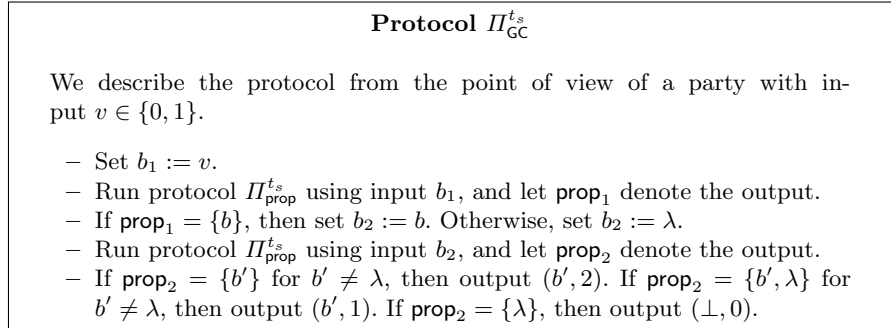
**Protocol $\Pi_{\mathsf{GC}}^{t_s}$**

We describe the protocol from the point of view of a party with input $v \in \{0,1\}$.

– Set $b_1 := v$.
– Run protocol $\Pi_{\mathsf{prop}}^{t_s}$ using input $b_1$, and let $\mathsf{prop}_1$ denote the output.
– If $\mathsf{prop}_1 = \{b\}$, then set $b_2 := b$. Otherwise, set $b_2 := \lambda$.
– Run protocol $\Pi_{\mathsf{prop}}^{t_s}$ using input $b_2$, and let $\mathsf{prop}_2$ denote the output.
– If $\mathsf{prop}_2 = \{b'\}$ for $b' \neq \lambda$, then output $(b', 2)$. If $\mathsf{prop}_2 = \{b', \lambda\}$ for $b' \neq \lambda$, then output $(b', 1)$. If $\mathsf{prop}_2 = \{\lambda\}$, then output $(\perp, 0)$.